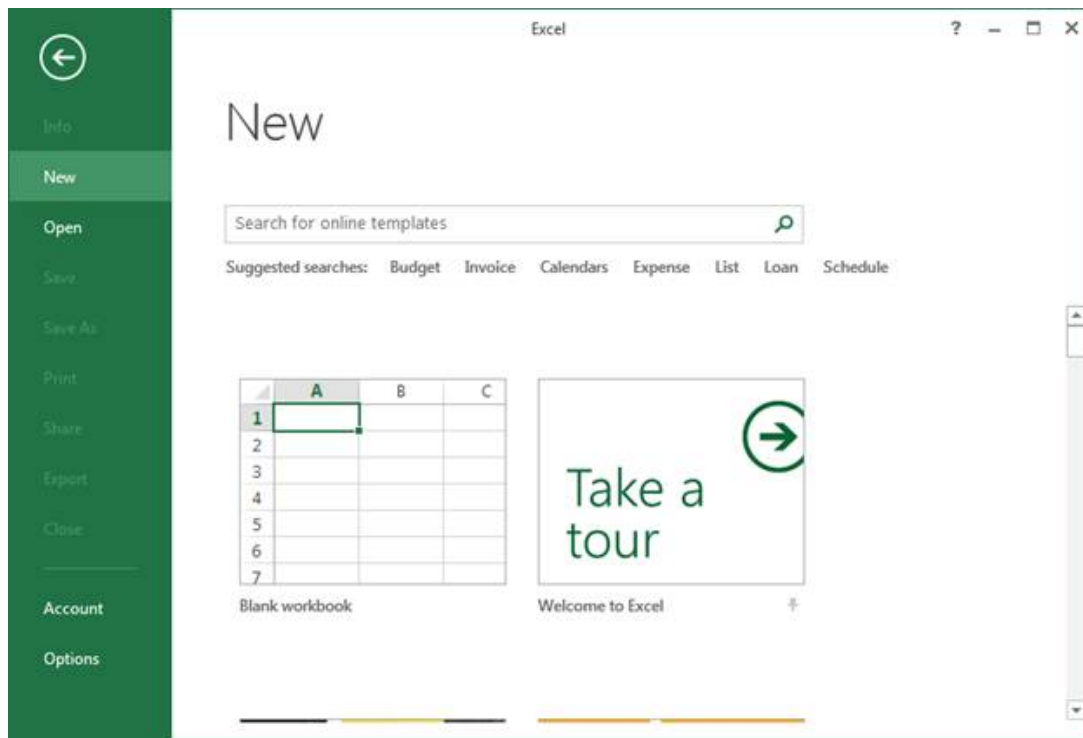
Excel

? – □ ×

Info

New

Open

Save

Save As

Print

Share

Export

Close

Account

Options

New

Search for online templates

Suggested searches: Budget Invoice Calendars Expense List Loan Schedule

| | A | B | C |
|---|---|---|---|
| 1 | | | |
| 2 | | | |
| 3 | | | |
| 4 | | | |
| 5 | | | |
| 6 | | | |
| 7 | | | |

Blank workbook

Take a tour

Welcome to Excel